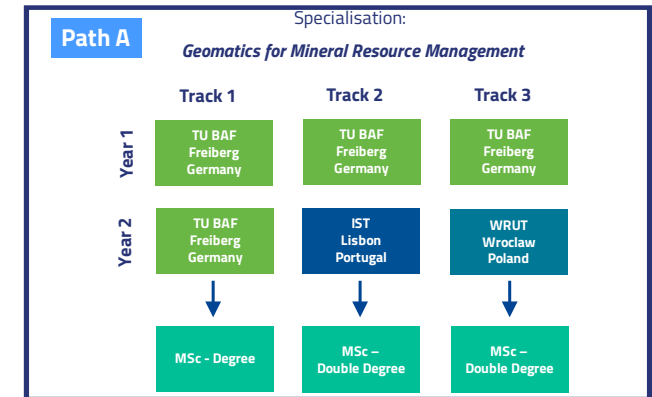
Path A

Specialisation:

Geomatics for Mineral Resource Management

| | Track 1 | Track 2 | Track 3 |
|---|---|---|---|
| Year 1 | TU BAF Freiberg Germany | TU BAF Freiberg Germany | TU BAF Freiberg Germany |
| Year 2 | TU BAF Freiberg Germany | IST Lisbon Portugal | WRUT Wroclaw Poland |
| | MSc - Degree | MSc – Double Degree | MSc – Double Degree |